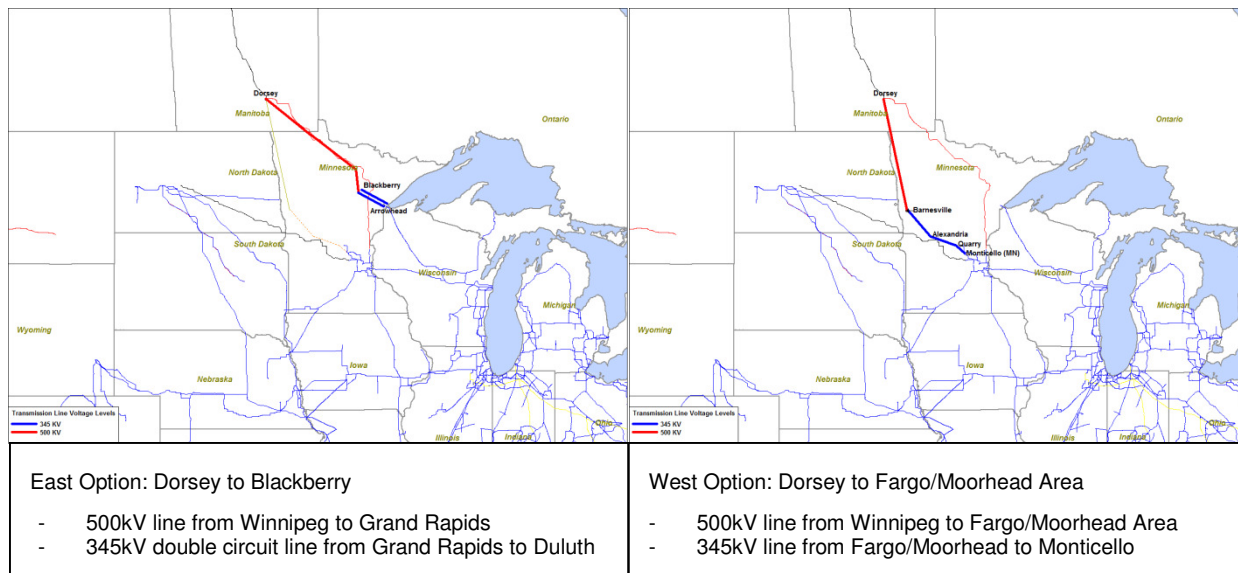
Dorsey
Manitoba
Ontario
North Dakota
Minnesota
Blackberry
Arrowhead
South Dakota
Wisconsin
Michigan
Wyoming
Nebraska
Iowa
Illinois
Indiana
Ohio
Transmission Line Voltage Levels
345 KV
500 KV

Dorsey
Manitoba
Ontario
North Dakota
Minnesota
Barnesville
Alexandria
Quarry
Monticello (MN)
South Dakota
Wisconsin
Michigan
Wyoming
Nebraska
Iowa
Illinois
Indiana
Ohio
Transmission Line Voltage Levels
345 KV
500 KV

| East Option: Dorsey to Blackberry<br><br>- 500kV line from Winnipeg to Grand Rapids<br>- 345kV double circuit line from Grand Rapids to Duluth | West Option: Dorsey to Fargo/Moorhead Area<br><br>- 500kV line from Winnipeg to Fargo/Moorhead Area<br>- 345kV line from Fargo/Moorhead to Monticello |
|---|---|